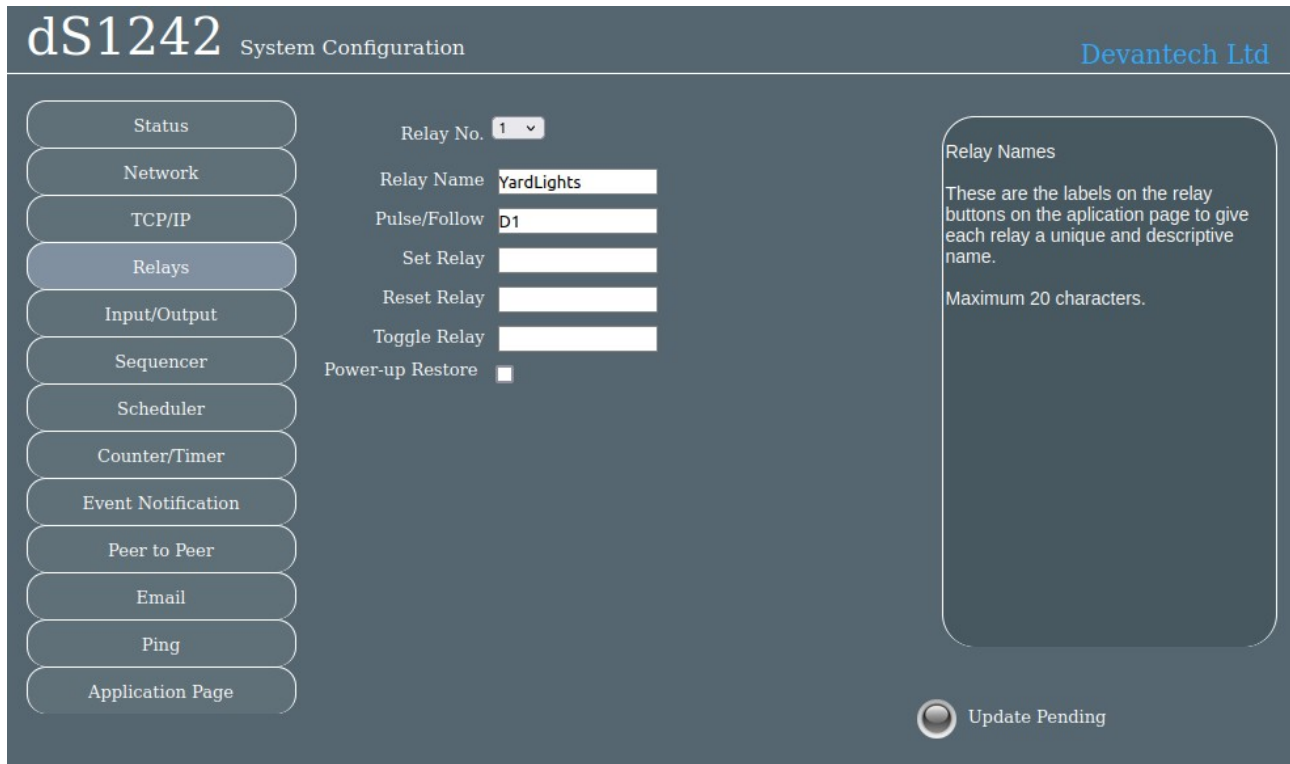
dS1242 System Configuration

Devantech Ltd

Status
Network
TCP/IP
Relays
Input/Output
Sequencer
Scheduler
Counter/Timer
Event Notification
Peer to Peer
Email
Ping
Application Page

Relay No. 1

Relay Name YardLights
Pulse/Follow D1
Set Relay
Reset Relay
Toggle Relay
Power-up Restore

Relay Names

These are the labels on the relay buttons on the aplication page to give each relay a unique and descriptive name.

Maximum 20 characters.

Update Pending